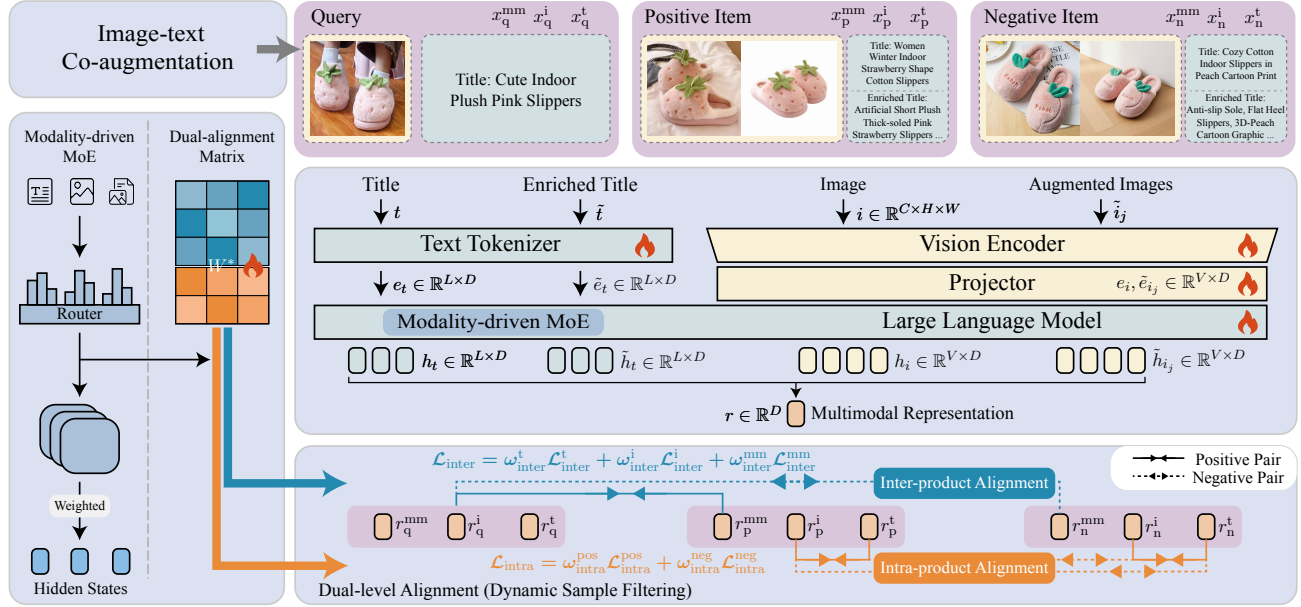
Image-text Co-augmentation

Query $x_q^{mm}$ $x_q^i$ $x_q^t$

Title: Cute Indoor Plush Pink Slippers

Positive Item $x_p^{mm}$ $x_p^i$ $x_p^t$

Title: Women Winter Indoor Strawberry Shape Cotton Slippers

Enriched Title: Artificial Short Plush Thick-soled Pink Strawberry Slippers ...

Negative Item $x_n^{mm}$ $x_n^i$ $x_n^t$

Title: Cozy Cotton Indoor Slippers in Peach Cartoon Print

Enriched Title: Anti-slip Sole, Flat Heel Slippers, 3D-Peach Cartoon Graphic ...

Modality-driven MoE

Dual-alignment Matrix

$W^*$

Router

Weighted

Hidden States

Title $t$

Enriched Title $\tilde{t}$

Image $i \in \mathbb{R}^{C\times H\times W}$

Augmented Images $\tilde{i}_j$

Text Tokenizer

Vision Encoder

$e_t \in \mathbb{R}^{L\times D}$

$\tilde{e}_t \in \mathbb{R}^{L\times D}$

Projector $e_i, \tilde{e}_{i_j} \in \mathbb{R}^{V\times D}$

Modality-driven MoE

Large Language Model

$h_t \in \mathbb{R}^{L\times D}$ $\tilde{h}_t \in \mathbb{R}^{L\times D}$ $h_i \in \mathbb{R}^{V\times D}$ $\tilde{h}_{i_j} \in \mathbb{R}^{V\times D}$

$r \in \mathbb{R}^D$ Multimodal Representation

$\mathcal{L}_{inter} = \omega_{inter}^t \mathcal{L}_{inter}^t + \omega_{inter}^i \mathcal{L}_{inter}^i + \omega_{inter}^{mm} \mathcal{L}_{inter}^{mm}$

Inter-product Alignment

Positive Pair
Negative Pair

$r_q^{mm}$ $r_q^i$ $r_q^t$ $r_p^{mm}$ $r_p^i$ $r_p^t$ $r_n^{mm}$ $r_n^i$ $r_n^t$

$\mathcal{L}_{intra} = \omega_{intra}^{pos} \mathcal{L}_{intra}^{pos} + \omega_{intra}^{neg} \mathcal{L}_{intra}^{neg}$

Intra-product Alignment

Dual-level Alignment (Dynamic Sample Filtering)